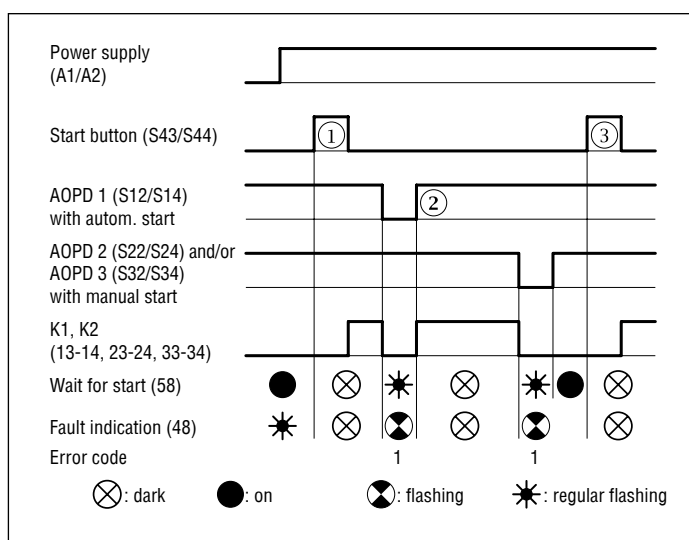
Power supply
(A1/A2)

Start button (S43/S44)

①

③

AOPD 1 (S12/S14)
with autom. start

②

AOPD 2 (S22/S24) and/or
AOPD 3 (S32/S34)
with manual start

K1, K2
(13-14, 23-24, 33-34)

Wait for start (58)

Fault indication (48)

Error code

1

1

: dark : on : flashing : regular flashing